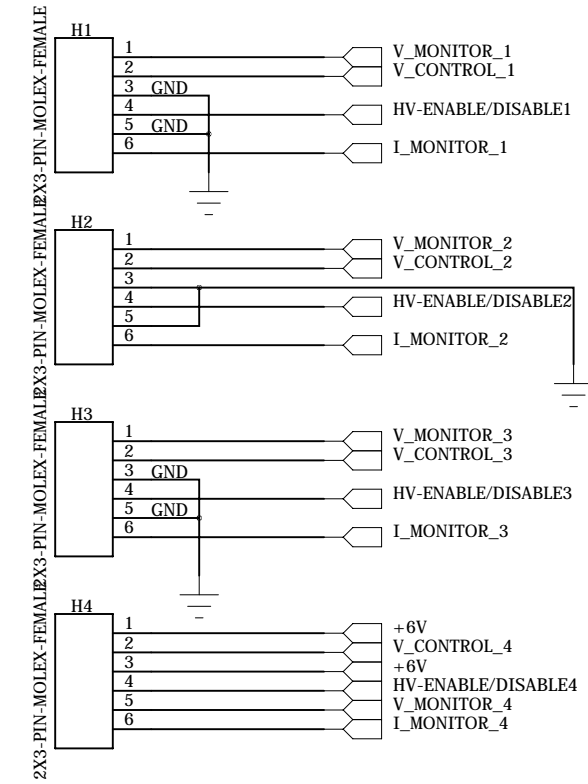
2X3-PIN-MOLEX-FEMALE
H1
1
2
3 GND
4
5 GND
6
V_MONITOR_1
V_CONTROL_1
HV-ENABLE/DISABLE1
I_MONITOR_1

2X3-PIN-MOLEX-FEMALE
H2
1
2
3
4
5
6
V_MONITOR_2
V_CONTROL_2
HV-ENABLE/DISABLE2
I_MONITOR_2

2X3-PIN-MOLEX-FEMALE
H3
1
2
3 GND
4
5 GND
6
V_MONITOR_3
V_CONTROL_3
HV-ENABLE/DISABLE3
I_MONITOR_3

2X3-PIN-MOLEX-FEMALE
H4
1
2
3
4
5
6
+6V
V_CONTROL_4
+6V
HV-ENABLE/DISABLE4
V_MONITOR_4
I_MONITOR_4